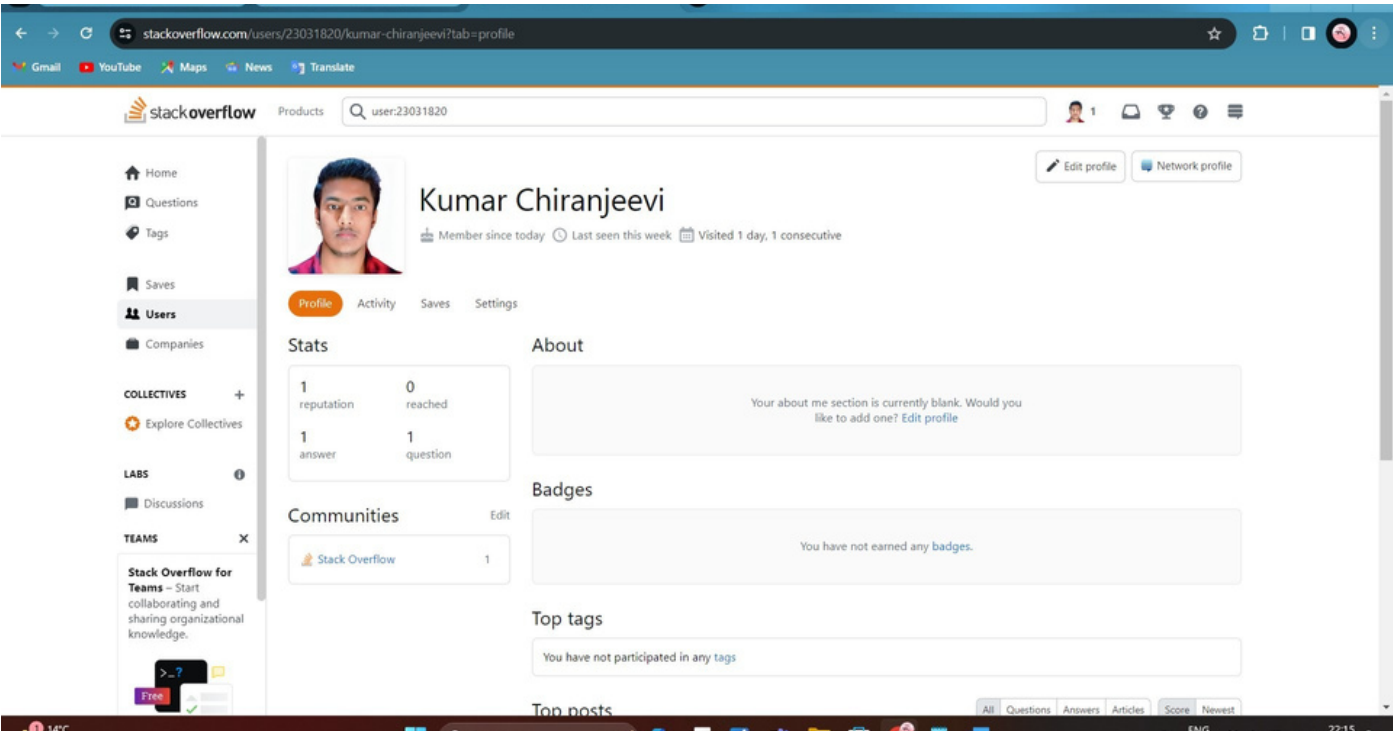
stackoverflow.com/users/23031820/kumar-chiranjeevi?tab=profile

Gmail YouTube Maps News Translate

stackoverflow Products user:23031820

1

Home
Questions
Tags

Saves
Users
Companies

COLLECTIVES +
Explore Collectives

LABS
Discussions

TEAMS ✕
Stack Overflow for Teams – Start collaborating and sharing organizational knowledge.

Free

Edit profile Network profile

Kumar Chiranjeevi

Member since today Last seen this week Visited 1 day, 1 consecutive

Profile Activity Saves Settings

Stats

| 1 reputation | 0 reached |
|---|---|
| 1 answer | 1 question |

Communities Edit

Stack Overflow 1

About

Your about me section is currently blank. Would you like to add one? Edit profile

Badges

You have not earned any badges.

Top tags

You have not participated in any tags

Top posts

All Questions Answers Articles Score Newest

14°C

ENG

22:15